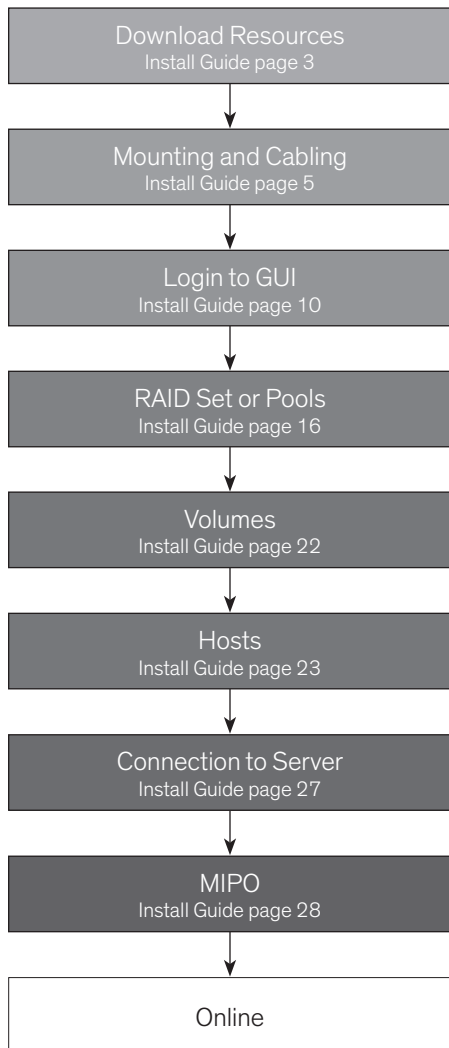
Download Resources
Install Guide page 3

Mounting and Cabling
Install Guide page 5

Login to GUI
Install Guide page 10

RAID Set or Pools
Install Guide page 16

Volumes
Install Guide page 22

Hosts
Install Guide page 23

Connection to Server
Install Guide page 27

MIPO
Install Guide page 28

Online